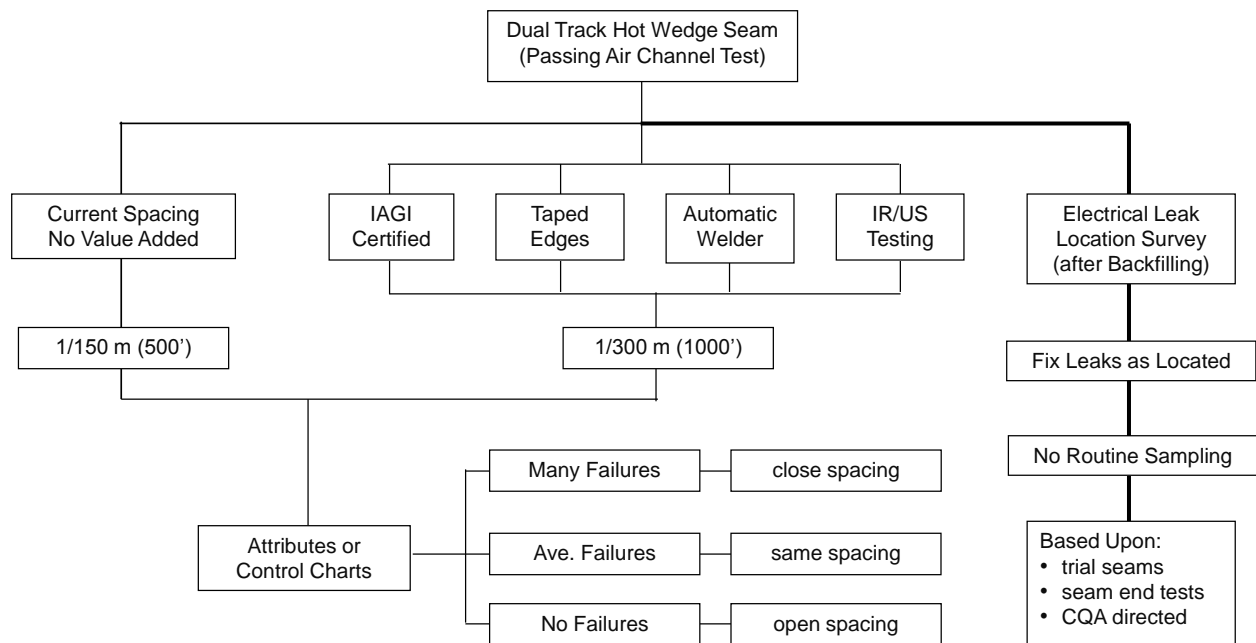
Dual Track Hot Wedge Seam
(Passing Air Channel Test)

Current Spacing
No Value Added

IAGI
Certified

Taped
Edges

Automatic
Welder

IR/US
Testing

Electrical Leak
Location Survey
(after Backfilling)

1/150 m (500')

1/300 m (1000')

Fix Leaks as Located

No Routine Sampling

Based Upon:
• trial seams
• seam end tests
• CQA directed

Attributes or
Control Charts

Many Failures

close spacing

Ave. Failures

same spacing

No Failures

open spacing